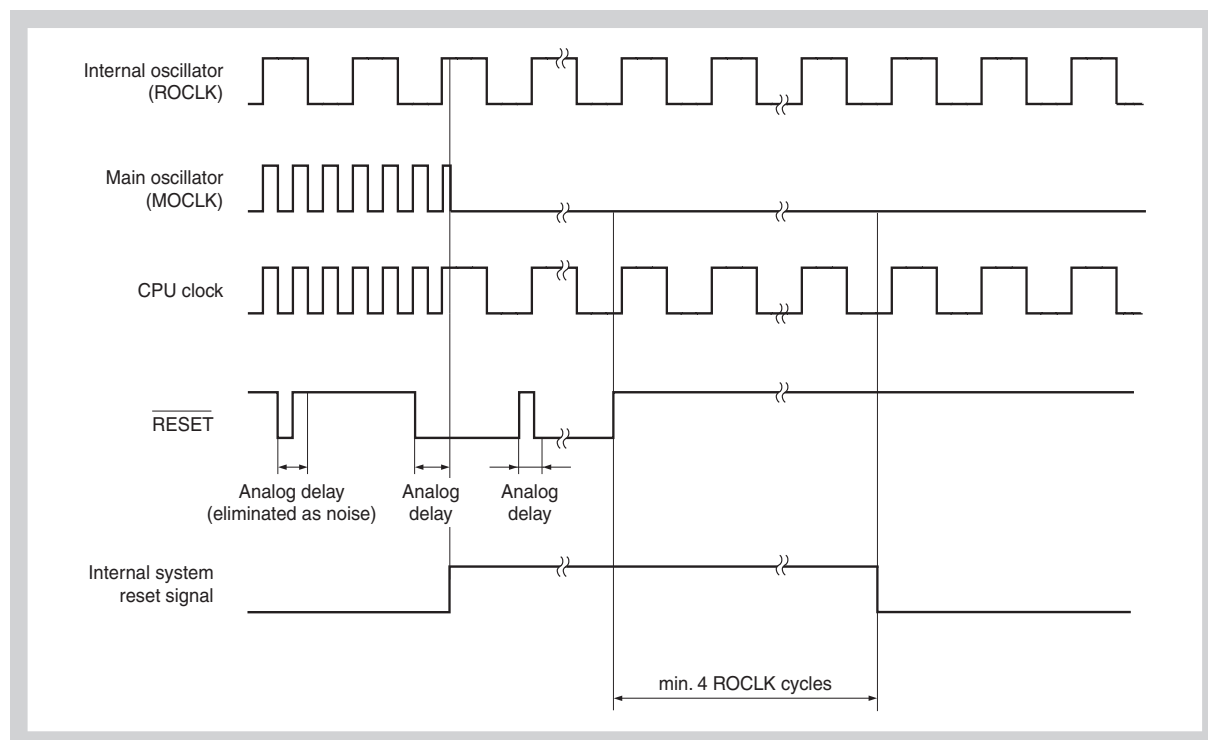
Internal oscillator (ROCLK)

Main oscillator (MOCLK)

CPU clock

$\overline{\text{RESET}}$

Analog delay (eliminated as noise)

Analog delay

Analog delay

Internal system reset signal

min. 4 ROCLK cycles